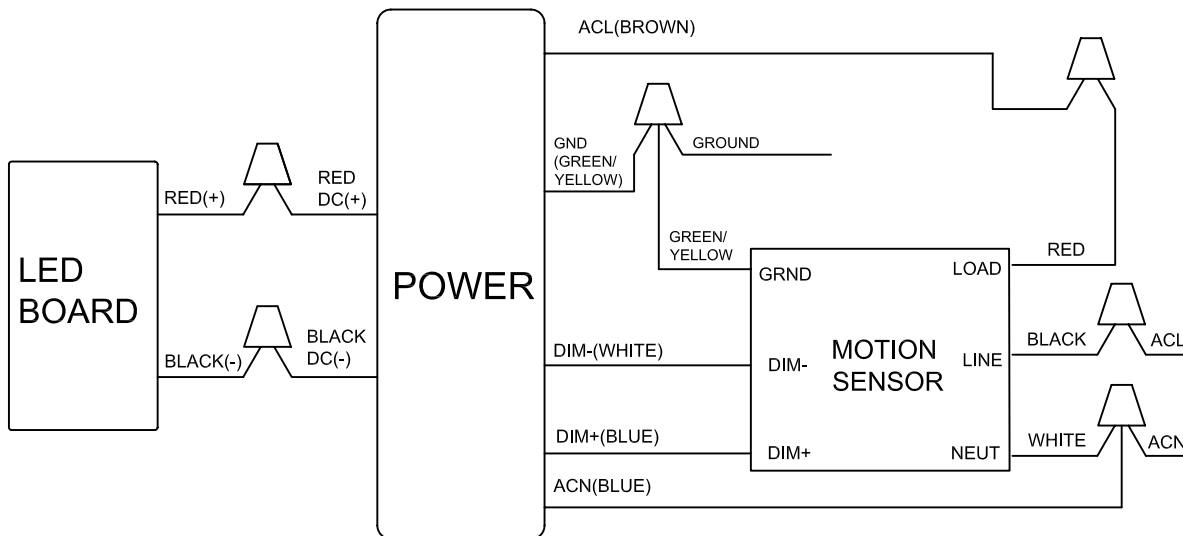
LED BOARD

RED(+)

RED DC(+)

BLACK(-)

BLACK DC(-)

POWER

ACL(BROWN)

GND (GREEN/ YELLOW)

GROUND

GREEN/ YELLOW

GRND

LOAD

RED

DIM-(WHITE)

DIM-

MOTION SENSOR

LINE

BLACK

ACL

DIM+(BLUE)

DIM+

NEUT

WHITE

ACN

ACN(BLUE)